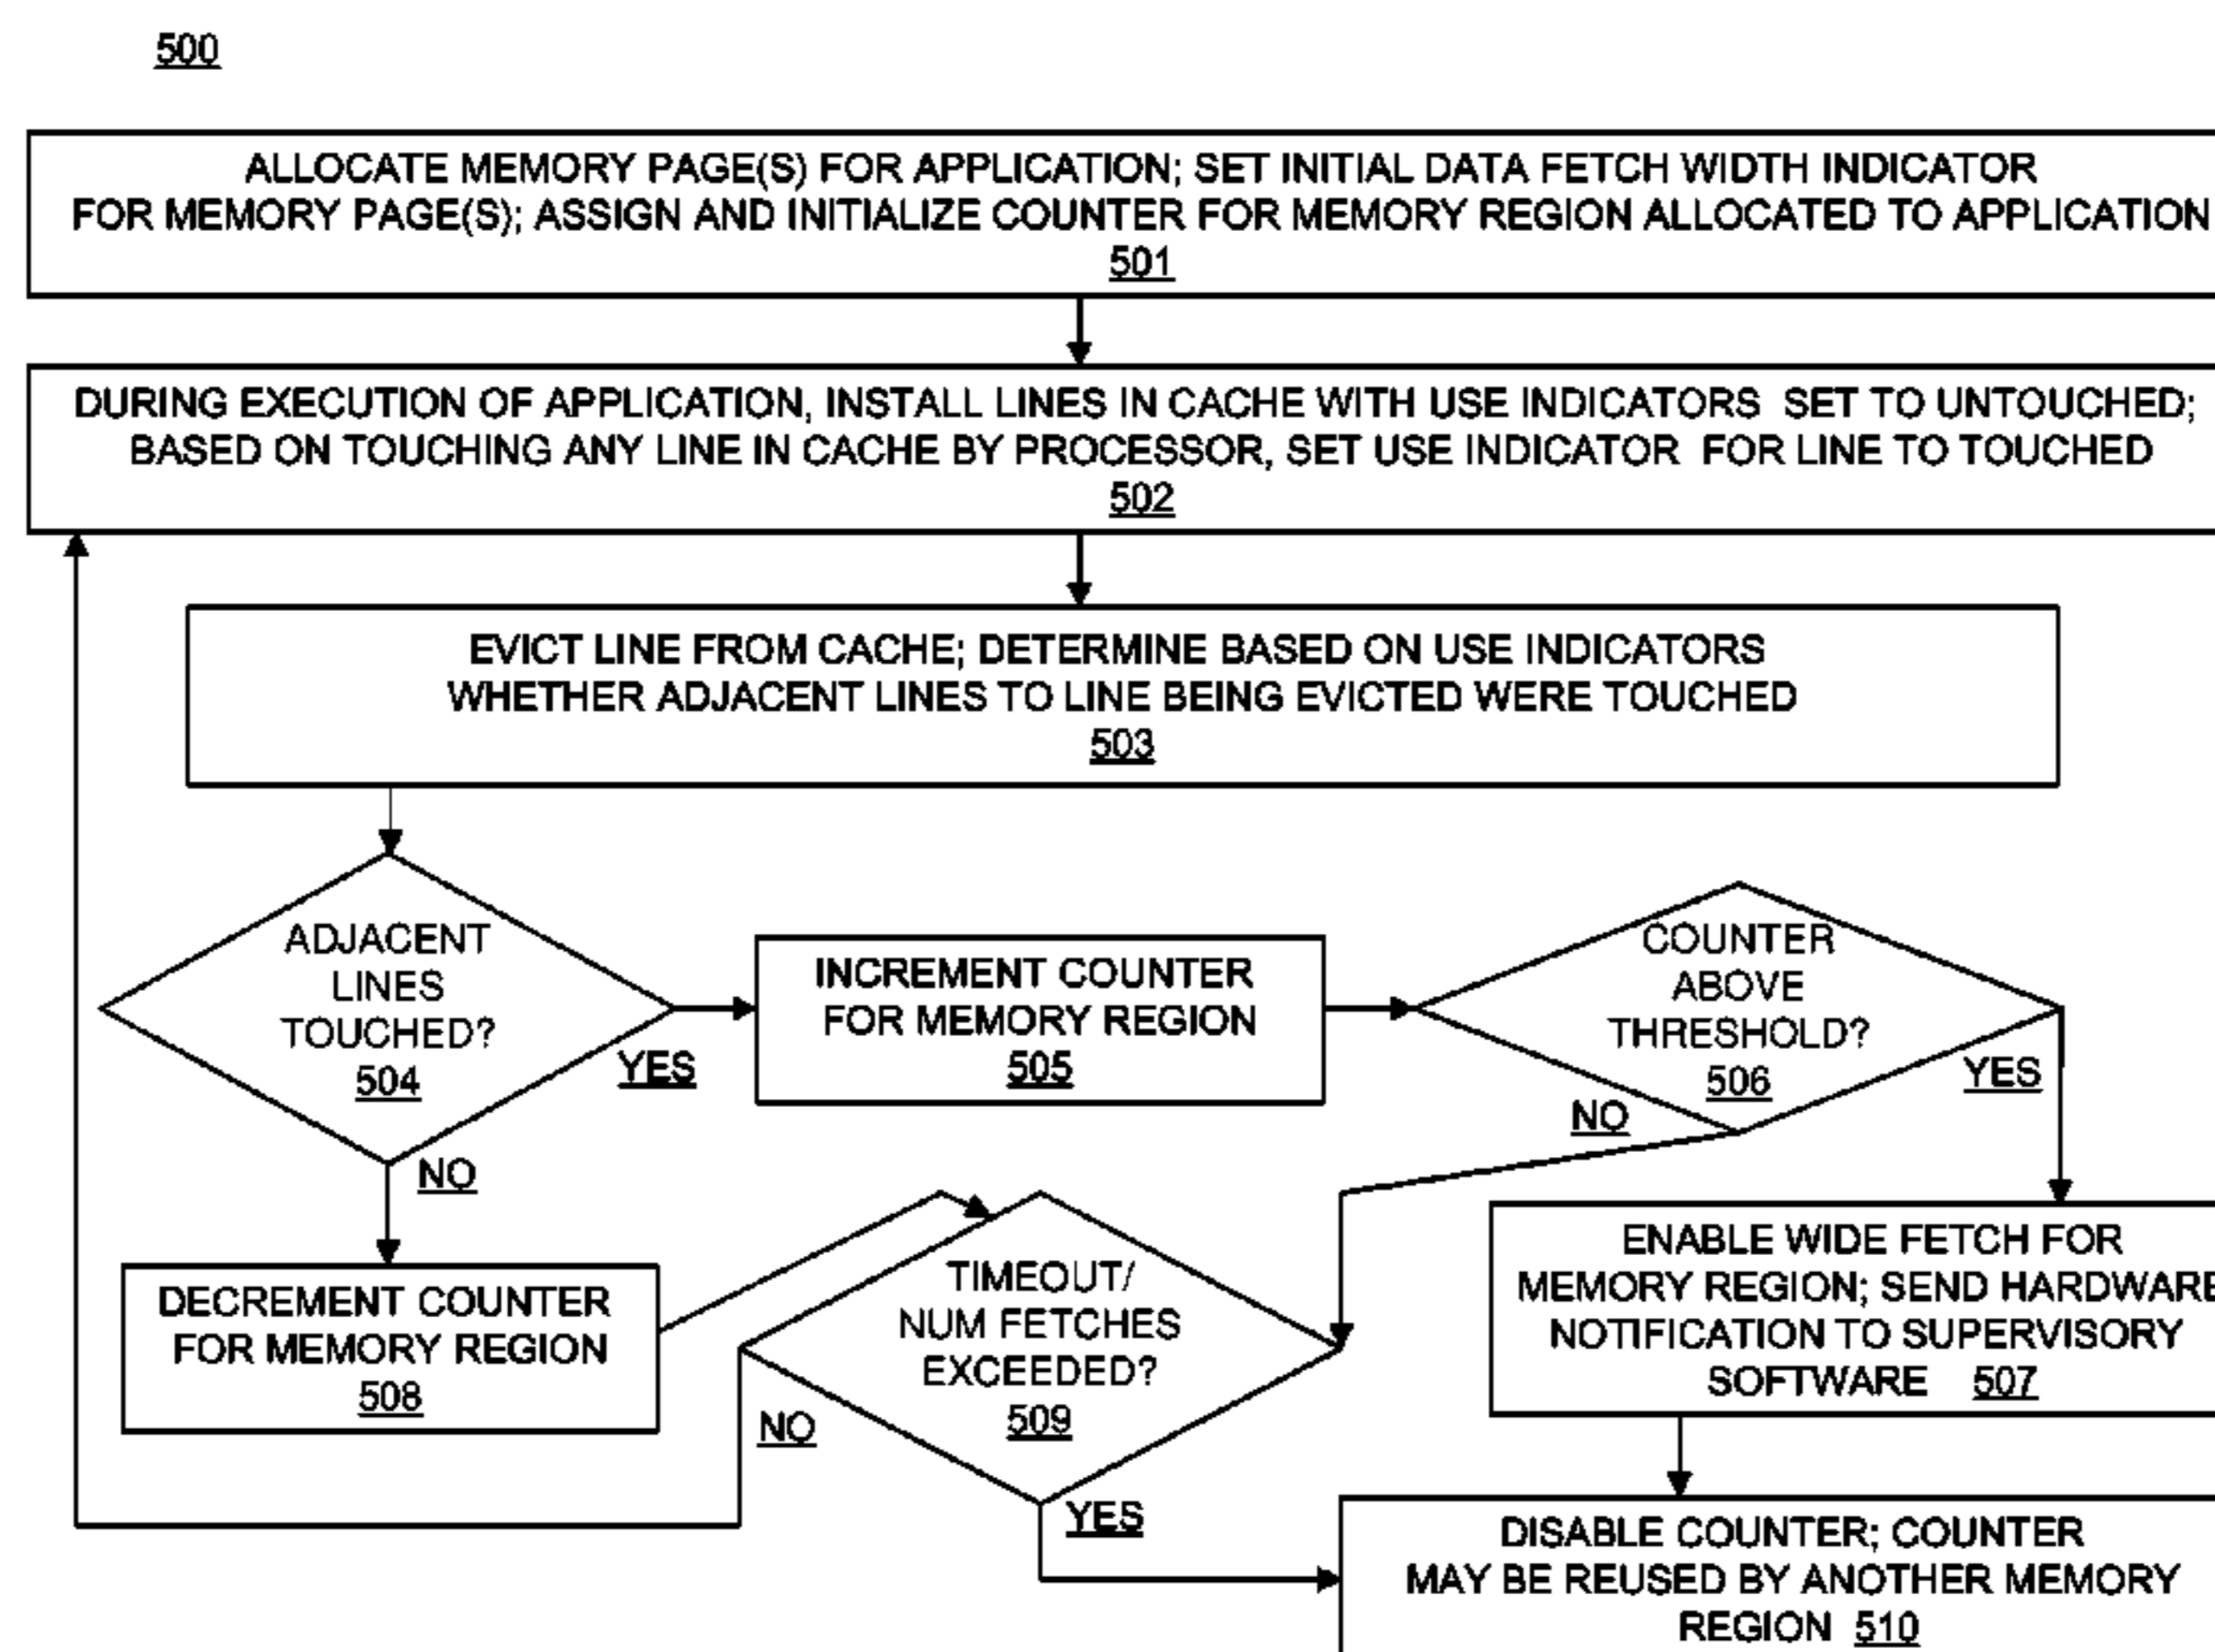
500

ALLOCATE MEMORY PAGE(S) FOR APPLICATION; SET INITIAL DATA FETCH WIDTH INDICATOR FOR MEMORY PAGE(S); ASSIGN AND INITIALIZE COUNTER FOR MEMORY REGION ALLOCATED TO APPLICATION 501

DURING EXECUTION OF APPLICATION, INSTALL LINES IN CACHE WITH USE INDICATORS SET TO UNTOUCHED; BASED ON TOUCHING ANY LINE IN CACHE BY PROCESSOR, SET USE INDICATOR FOR LINE TO TOUCHED 502

EVICT LINE FROM CACHE; DETERMINE BASED ON USE INDICATORS WHETHER ADJACENT LINES TO LINE BEING EVICTED WERE TOUCHED 503

ADJACENT LINES TOUCHED? 504

YES

INCREMENT COUNTER FOR MEMORY REGION 505

COUNTER ABOVE THRESHOLD? 506

YES

NO

NO

ENABLE WIDE FETCH FOR MEMORY REGION; SEND HARDWARE NOTIFICATION TO SUPERVISORY SOFTWARE 507

DECREMENT COUNTER FOR MEMORY REGION 508

TIMEOUT/ NUM FETCHES EXCEEDED? 509

NO

YES

DISABLE COUNTER; COUNTER MAY BE REUSED BY ANOTHER MEMORY REGION 510